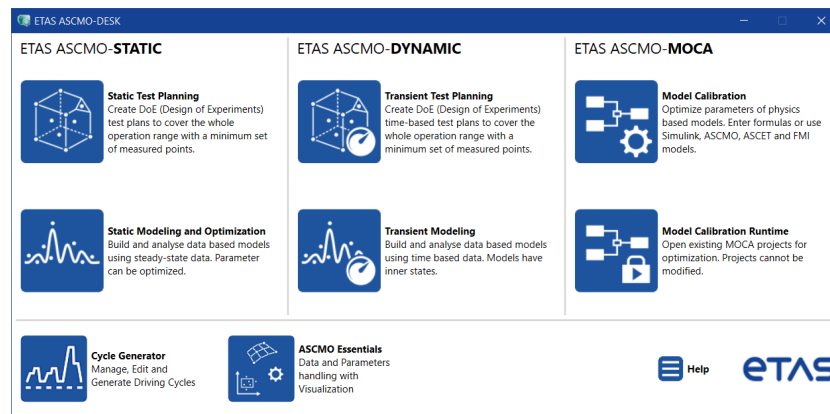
ETAS ASCMO-DESK

ETAS ASCMO-**STATIC**

**Static Test Planning**
Create DoE (Design of Experiments) test plans to cover the whole operation range with a minimum set of measured points.

**Static Modeling and Optimization**
Build and analyse data based models using steady-state data. Parameter can be optimized.

ETAS ASCMO-**DYNAMIC**

**Transient Test Planning**
Create DoE (Design of Experiments) time-based test plans to cover the whole operation range with a minimum set of measured points.

**Transient Modeling**
Build and analyse data based models using time based data. Models have inner states.

ETAS ASCMO-**MOCA**

**Model Calibration**
Optimize parameters of physics based models. Enter formulas or use Simulink, ASCMO, ASCET and FMI models.

**Model Calibration Runtime**
Open existing MOCA projects for optimization. Projects cannot be modified.

**Cycle Generator**
Manage, Edit and Generate Driving Cycles

**ASCMO Essentials**
Data and Parameters handling with Visualization

Help

ETAS